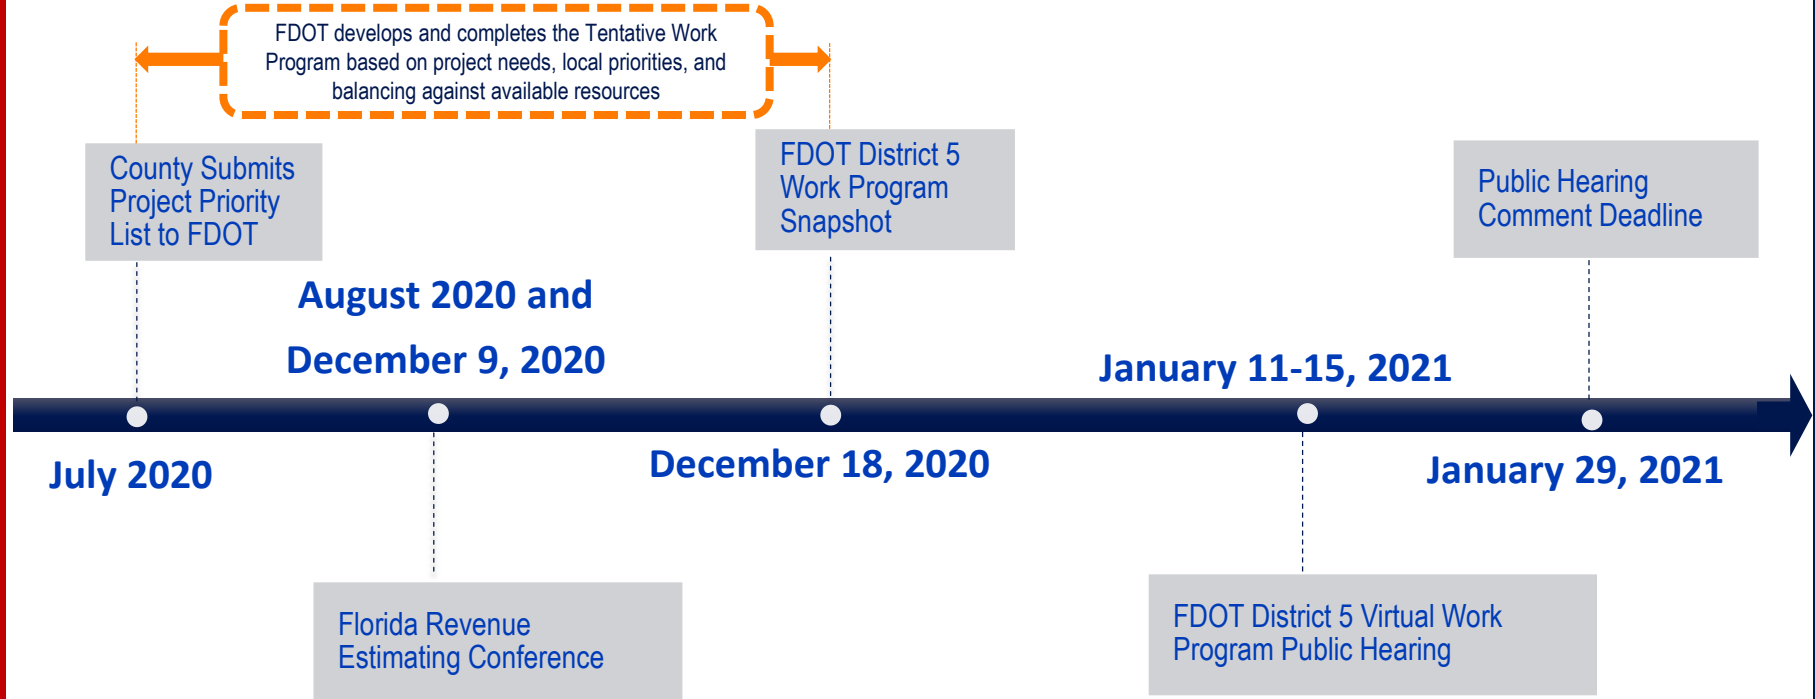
FDOT develops and completes the Tentative Work Program based on project needs, local priorities, and balancing against available resources

County Submits Project Priority List to FDOT

FDOT District 5 Work Program Snapshot

Public Hearing Comment Deadline

August 2020 and December 9, 2020

January 11-15, 2021

July 2020

December 18, 2020

January 29, 2021

Florida Revenue Estimating Conference

FDOT District 5 Virtual Work Program Public Hearing